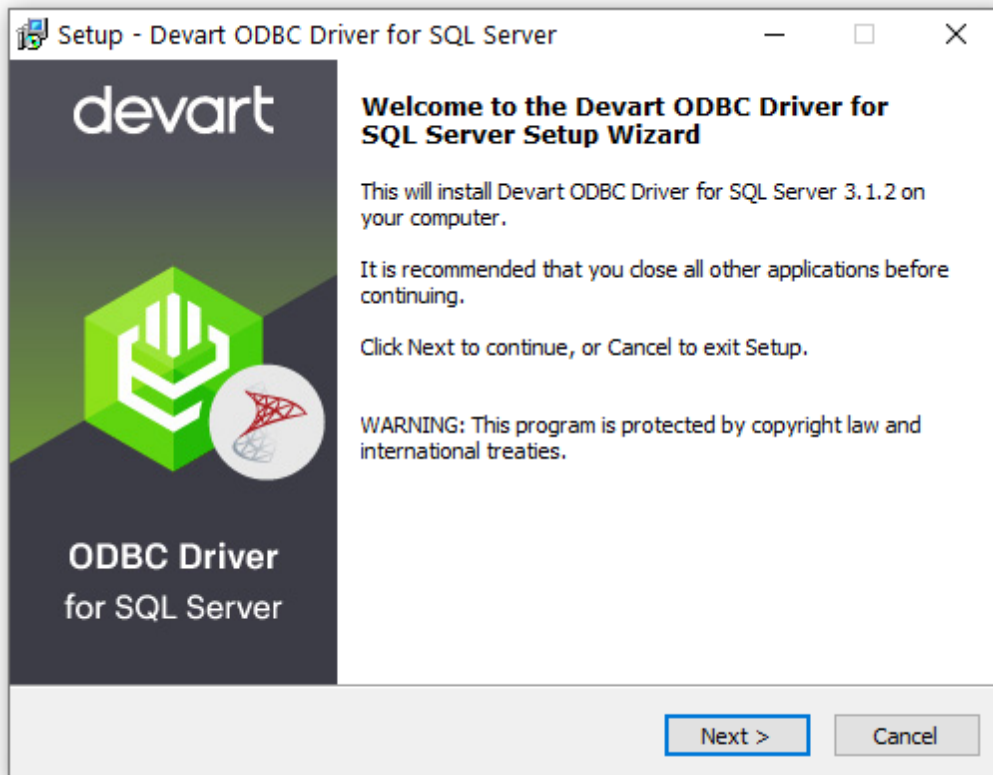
Setup - Devart ODBC Driver for SQL Server

devart

ODBC Driver
for SQL Server

Welcome to the Devart ODBC Driver for SQL Server Setup Wizard

This will install Devart ODBC Driver for SQL Server 3.1.2 on your computer.

It is recommended that you close all other applications before continuing.

Click Next to continue, or Cancel to exit Setup.

WARNING: This program is protected by copyright law and international treaties.

Next >
Cancel